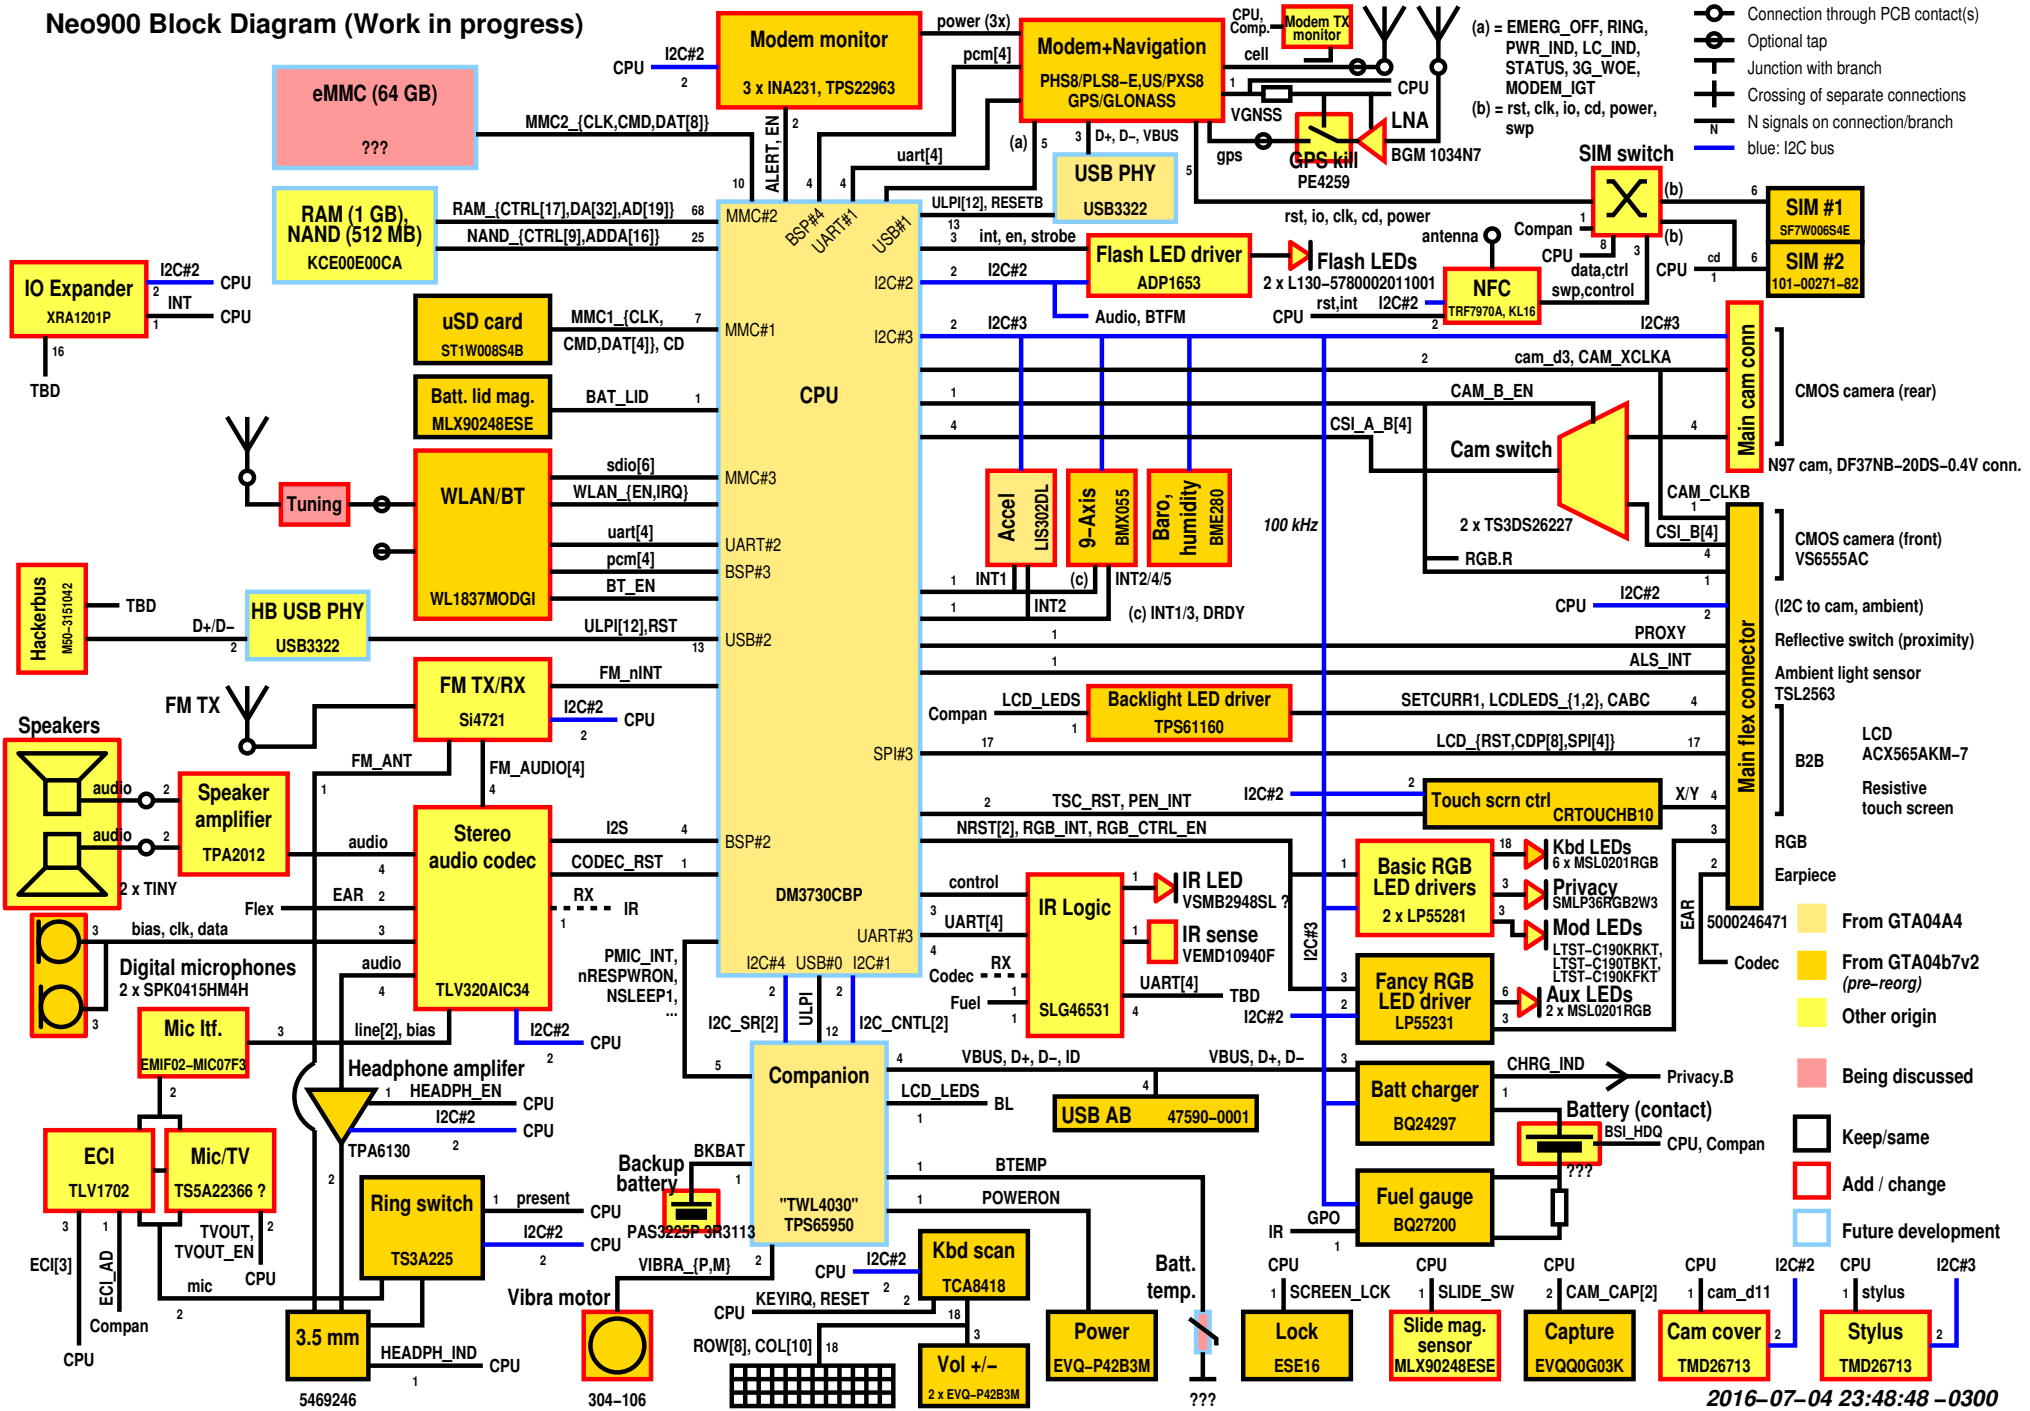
Neo900 Block Diagram (Work in progress)

eMMC (64 GB)
???

RAM (1 GB), NAND (512 MB)
KCE00E00CA

IO Expander
XRA1201P

I2C#2 CPU
INT CPU
16
TBD

uSD card
ST1W008S4B

Batt. lid mag.
MLX90248ESE

Tuning

WLAN/BT
WL1837MODGI

Hackerbus
M50-3151042
TBD
D+/D−

HB USB PHY
USB3322

FM TX/RX
Si4721

FM TX

Speakers
audio
audio
2 x TINY

Speaker amplifier
TPA2012

Stereo audio codec
TLV320AIC34

Digital microphones
2 x SPK0415HM4H
bias, clk, data

Mic Itf.
EMIF02-MIC07F3

Headphone amplifier
HEADPH_EN CPU
I2C#2 CPU
TPA6130

ECI
TLV1702

Mic/TV
TS5A22366 ?
TVOUT, TVOUT_EN
mic CPU
ECI[3]
ECI_AD
Compan
CPU

Ring switch
TS3A225
present CPU
I2C#2 CPU

3.5 mm
5469246
HEADPH_IND CPU

Backup battery
BKBAT
PAS3225P-3R3113

Vibra motor
304–106
VIBRA_{P,M}

Modem monitor
3 x INA231, TPS22963
CPU I2C#2
power (3x)
pcm[4]

Modem+Navigation
PHS8/PLS8–E,US/PXS8
GPS/GLONASS
CPU, Comp.
Modem TX monitor
cell
CPU
VGNSS
gps
GPS kill
PE4259
LNA
BGM 1034N7

USB PHY
USB3322
D+, D−, VBUS
ULPI[12], RESETB

(a) = EMERG_OFF, RING, PWR_IND, LC_IND, STATUS, 3G_WOE, MODEM_IGT
(b) = rst, clk, io, cd, power, swp

Connection through PCB contact(s)
Optional tap
Junction with branch
Crossing of separate connections
N signals on connection/branch
blue: I2C bus

SIM switch
SIM #1
SF7W006S4E
SIM #2
101–00271–82
rst, io, clk, cd, power
Compan
antenna
CPU
data,ctrl
swp,control

Flash LED driver
ADP1653
Flash LEDs
2 x L130–5780002011001

NFC
TRF7970A, KL16
rst,int I2C#2

MMC2_{CLK,CMD,DAT[8]}
RAM_{CTRL[17],DA[32],AD[19]}
NAND_{CTRL[9],ADDA[16]}
MMC1_{CLK, CMD,DAT[4]}, CD
BAT_LID
sdio[6]
WLAN_{EN,IRQ}
uart[4]
pcm[4]
BT_EN
ULPI[12],RST
FM_nINT
FM_ANT
FM_AUDIO[4]
I2S
CODEC_RST
RX
IR
EAR
Flex
line[2], bias
I2C#2 CPU

CPU
DM3730CBP
MMC#2 BSP#4 UART#1 USB#1
MMC#1 MMC#3 UART#2 BSP#3 USB#2 BSP#2 SPI#3 UART#3
I2C#2 I2C#3
I2C#4 USB#0 I2C#1
ALERT, EN
uart[4]
int, en, strobe
Audio, BTFM

Accel
LIS302DL
9–Axis
BMX055
Baro, humidity
BME280
100 kHz
INT1 INT2 (c) INT2/4/5
(c) INT1/3, DRDY

Main cam conn
CMOS camera (rear)
N97 cam, DF37NB–20DS–0.4V conn.
cam_d3, CAM_XCLKA
CAM_B_EN
CSI_A_B[4]
Cam switch
2 x TS3DS26227
CAM_CLKB
CSI_B[4]
RGB.R
CMOS camera (front)
VS6555AC
I2C#2 CPU
(I2C to cam, ambient)
PROXY
Reflective switch (proximity)
ALS_INT
Ambient light sensor TSL2563

Main flex connector
Backlight LED driver
TPS61160
Compan LCD_LEDS
SETCURR1, LCDLEDS_{1,2}, CABC
LCD_{RST,CDP[8],SPI[4]}
B2B
LCD ACX565AKM–7
Resistive touch screen
Touch scrn ctrl
CRTOUCHB10
TSC_RST, PEN_INT
I2C#2
X/Y
NRST[2], RGB_INT, RGB_CTRL_EN
RGB
Earpiece
EAR
5000246471
Codec

IR Logic
SLG46531
control
UART[4]
Codec RX
Fuel
UART[4] TBD
I2C#2
IR LED
VSMB2948SL ?
IR sense
VEMD10940F

Basic RGB LED drivers
2 x LP55281
Kbd LEDs
6 x MSL0201RGB
Privacy
SMLP36RGB2W3
Mod LEDs
LTST–C190KRKT, LTST–C190TBKT, LTST–C190KFKT
Fancy RGB LED driver
LP55231
Aux LEDs
2 x MSL0201RGB
I2C#3

PMIC_INT, nRESPWRON, NSLEEP1, ...
I2C_SR[2]
ULPI
I2C_CNTL[2]

Companion
"TWL4030"
TPS65950
VBUS, D+, D−, ID
VBUS, D+, D−
LCD_LEDS BL
USB AB 47590–0001
BTEMP
POWERON

Batt charger
BQ24297
CHRG_IND
Privacy.B
Battery (contact)
BSI_HDQ
CPU, Compan
???

Fuel gauge
BQ27200
IR GPO

Kbd scan
TCA8418
I2C#2 CPU
KEYIRQ, RESET CPU
ROW[8], COL[10]

Vol +/−
2 x EVQ–P42B3M

Power
EVQ–P42B3M

Batt. temp.
???

CPU SCREEN_LCK
Lock
ESE16

CPU SLIDE_SW
Slide mag. sensor
MLX90248ESE

CPU CAM_CAP[2]
Capture
EVQQ0G03K

CPU cam_d11 I2C#2
Cam cover
TMD26713

CPU stylus I2C#3
Stylus
TMD26713

From GTA04A4
From GTA04b7v2 (pre–reorg)
Other origin
Being discussed
Keep/same
Add / change
Future development

2016–07–04 23:48:48 –0300